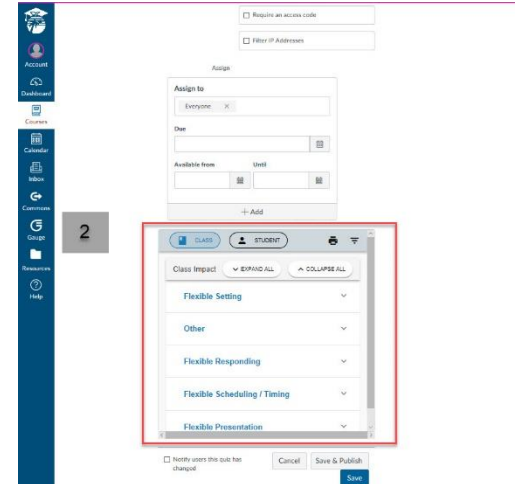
Account
Dashboard
Courses
Calendar
Inbox
Commons
Gauge
Resources
Help

Require an access code

Filter IP Addresses

Assign

Assign to

Everyone ×

Due

Available from

Until

+ Add

2

CLASS

STUDENT

Class Impact

EXPAND ALL

COLLAPSE ALL

Flexible Setting

Other

Flexible Responding

Flexible Scheduling / Timing

Flexible Presentation

Notify users this quiz has changed

Cancel

Save & Publish

Save